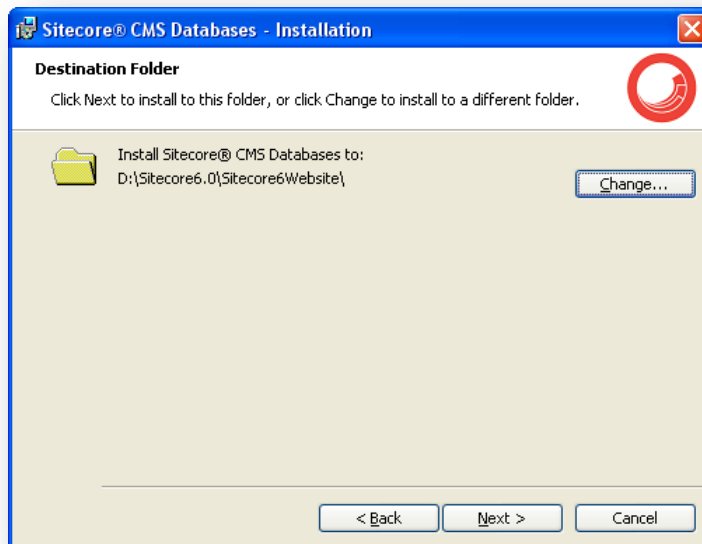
Sitecore® CMS Databases - Installation

Destination Folder

Click Next to install to this folder, or click Change to install to a different folder.

Install Sitecore® CMS Databases to:
D:\Sitecore6.0\Sitecore6Website\

Change...

< Back
Next >
Cancel